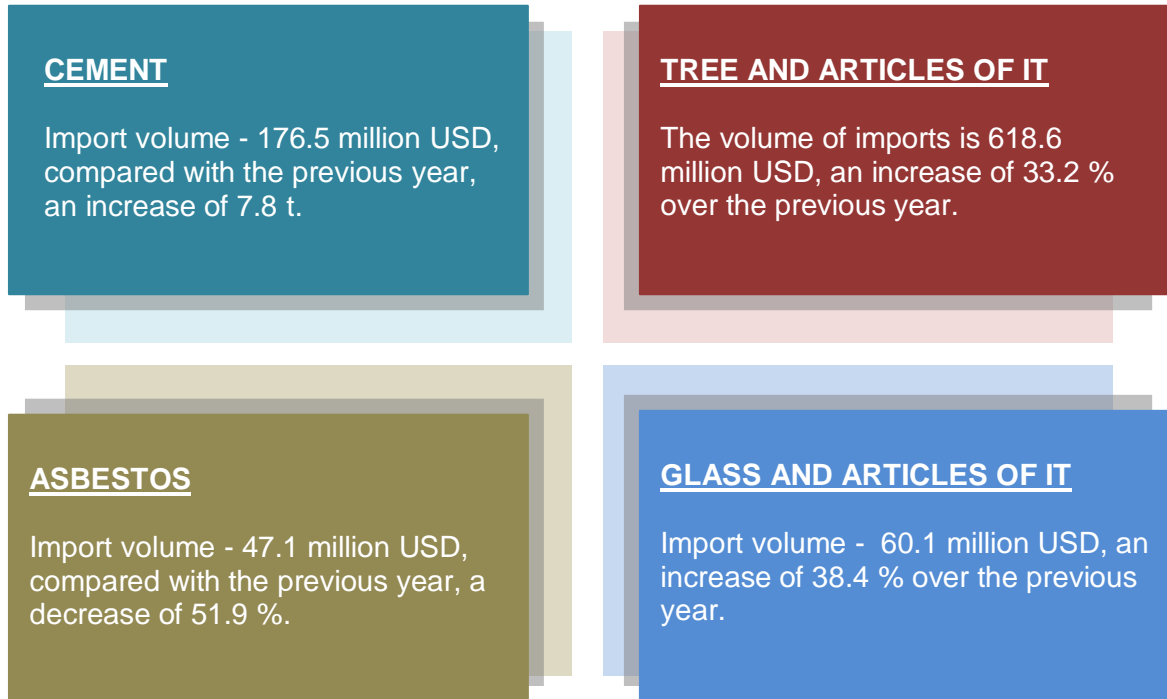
CEMENT

Import volume - 176.5 million USD, compared with the previous year, an increase of 7.8 t.

TREE AND ARTICLES OF IT

The volume of imports is 618.6 million USD, an increase of 33.2 % over the previous year.

ASBESTOS

Import volume - 47.1 million USD, compared with the previous year, a decrease of 51.9 %.

GLASS AND ARTICLES OF IT

Import volume - 60.1 million USD, an increase of 38.4 % over the previous year.